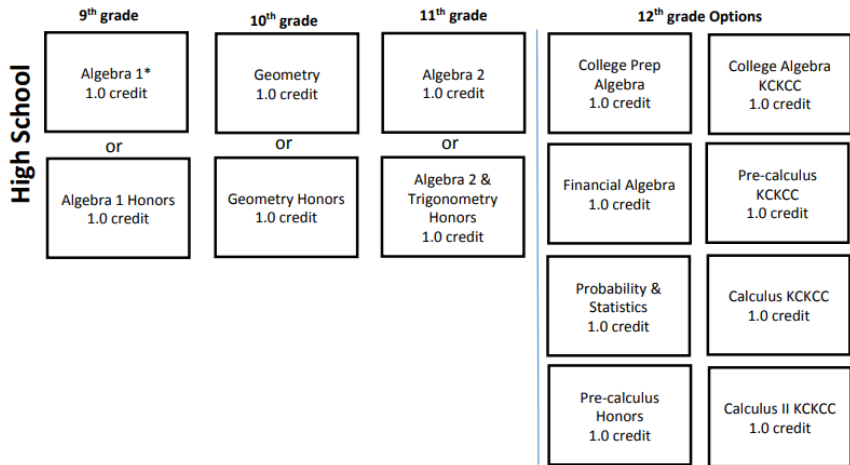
High School

9$^{th}$ grade

Algebra 1*
1.0 credit

or

Algebra 1 Honors
1.0 credit

10$^{th}$ grade

Geometry
1.0 credit

or

Geometry Honors
1.0 credit

11$^{th}$ grade

Algebra 2
1.0 credit

or

Algebra 2 & Trigonometry Honors
1.0 credit

12$^{th}$ grade Options

College Prep Algebra
1.0 credit

College Algebra KCKCC
1.0 credit

Financial Algebra
1.0 credit

Pre-calculus KCKCC
1.0 credit

Probability & Statistics
1.0 credit

Calculus KCKCC
1.0 credit

Pre-calculus Honors
1.0 credit

Calculus II KCKCC
1.0 credit